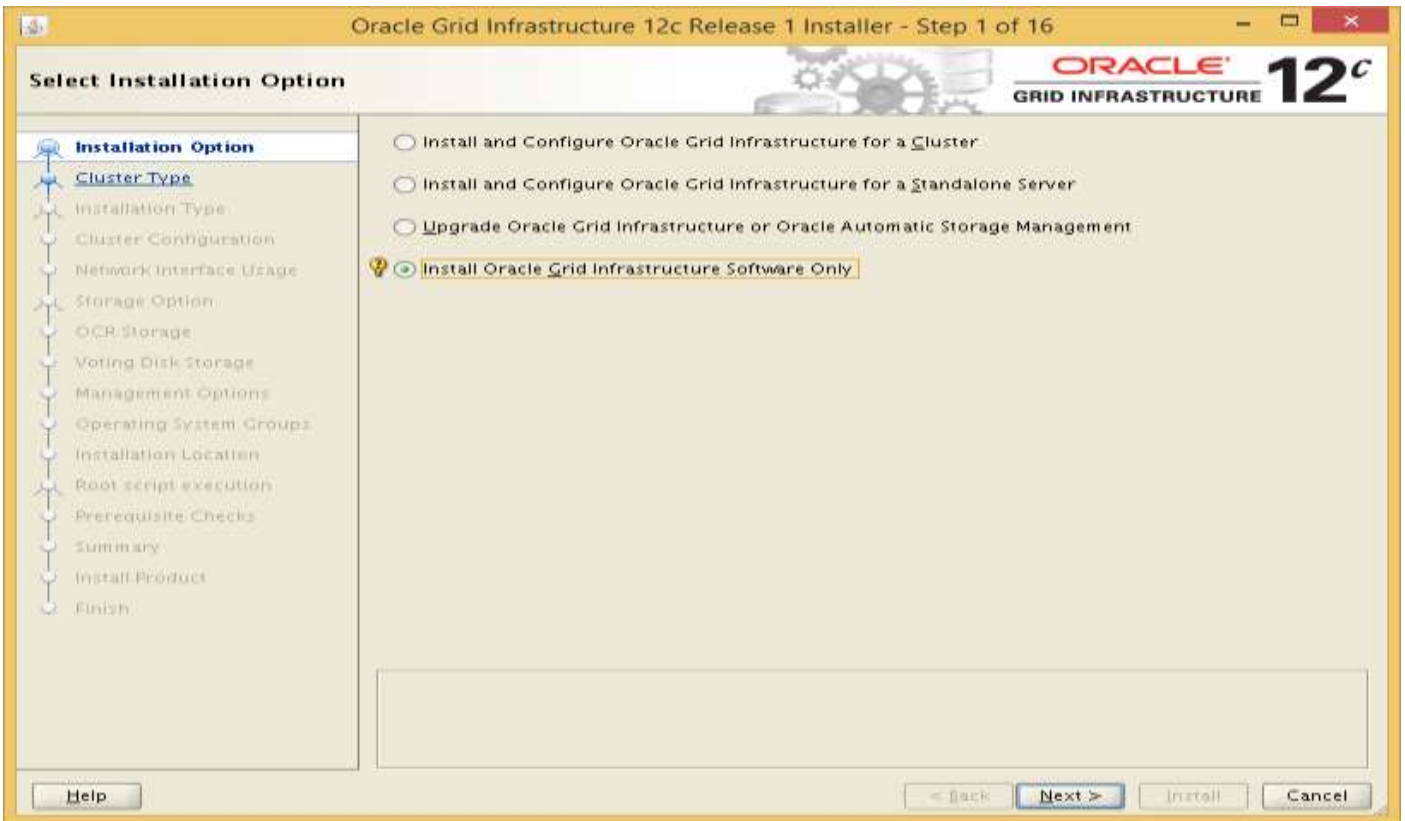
Oracle Grid Infrastructure 12c Release 1 Installer - Step 1 of 16

Select Installation Option

ORACLE
GRID INFRASTRUCTURE 12c

Installation Option
Cluster Type
Installation Type
Cluster Configuration
Network Interface Usage
Storage Option
OCR Storage
Voting Disk Storage
Management Options
Operating System Groups
Installation Location
Root script execution
Prerequisite Checks
Summary
Install Product
Finish

Install and Configure Oracle Grid Infrastructure for a Cluster

Install and Configure Oracle Grid Infrastructure for a Standalone Server

Upgrade Oracle Grid Infrastructure or Oracle Automatic Storage Management

Install Oracle Grid Infrastructure Software Only

Help

< Back

Next >

Install

Cancel